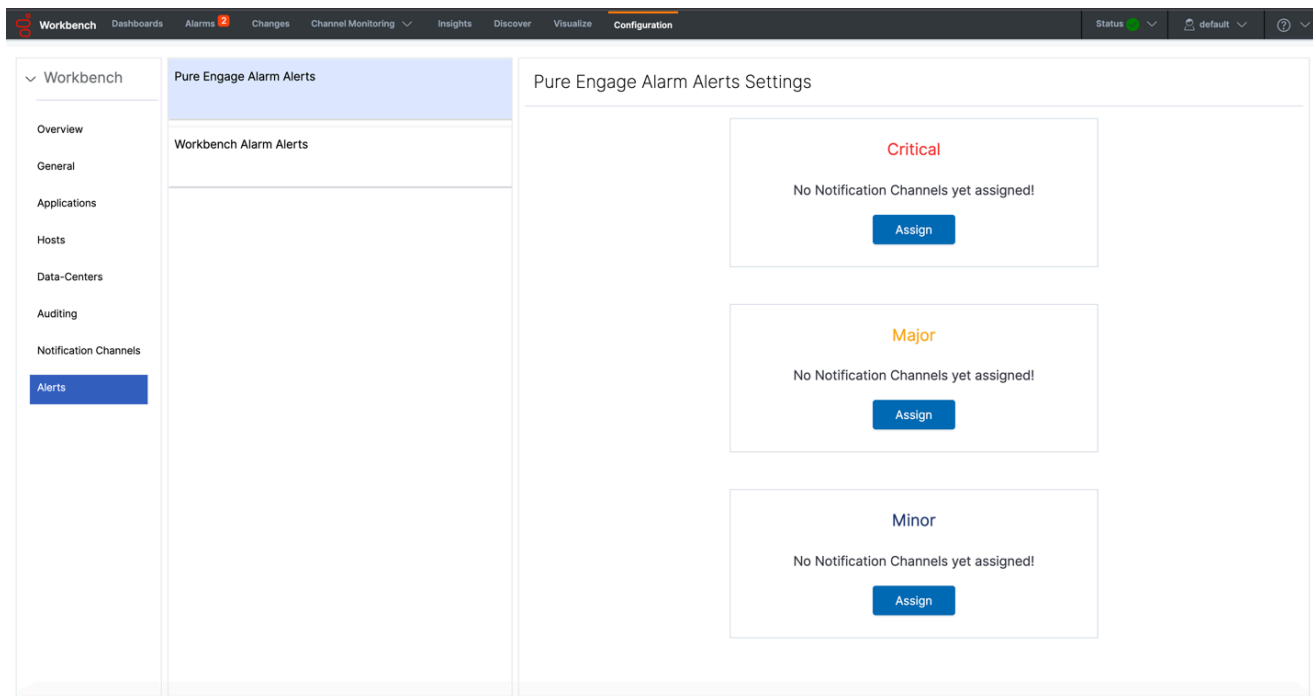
Workbench Dashboards Alarms 2 Changes Channel Monitoring Insights Discover Visualize Configuration Status default

Workbench

Overview

General

Applications

Hosts

Data-Centers

Auditing

Notification Channels

Alerts

Pure Engage Alarm Alerts

Workbench Alarm Alerts

Pure Engage Alarm Alerts Settings

Critical

No Notification Channels yet assigned!

Assign

Major

No Notification Channels yet assigned!

Assign

Minor

No Notification Channels yet assigned!

Assign